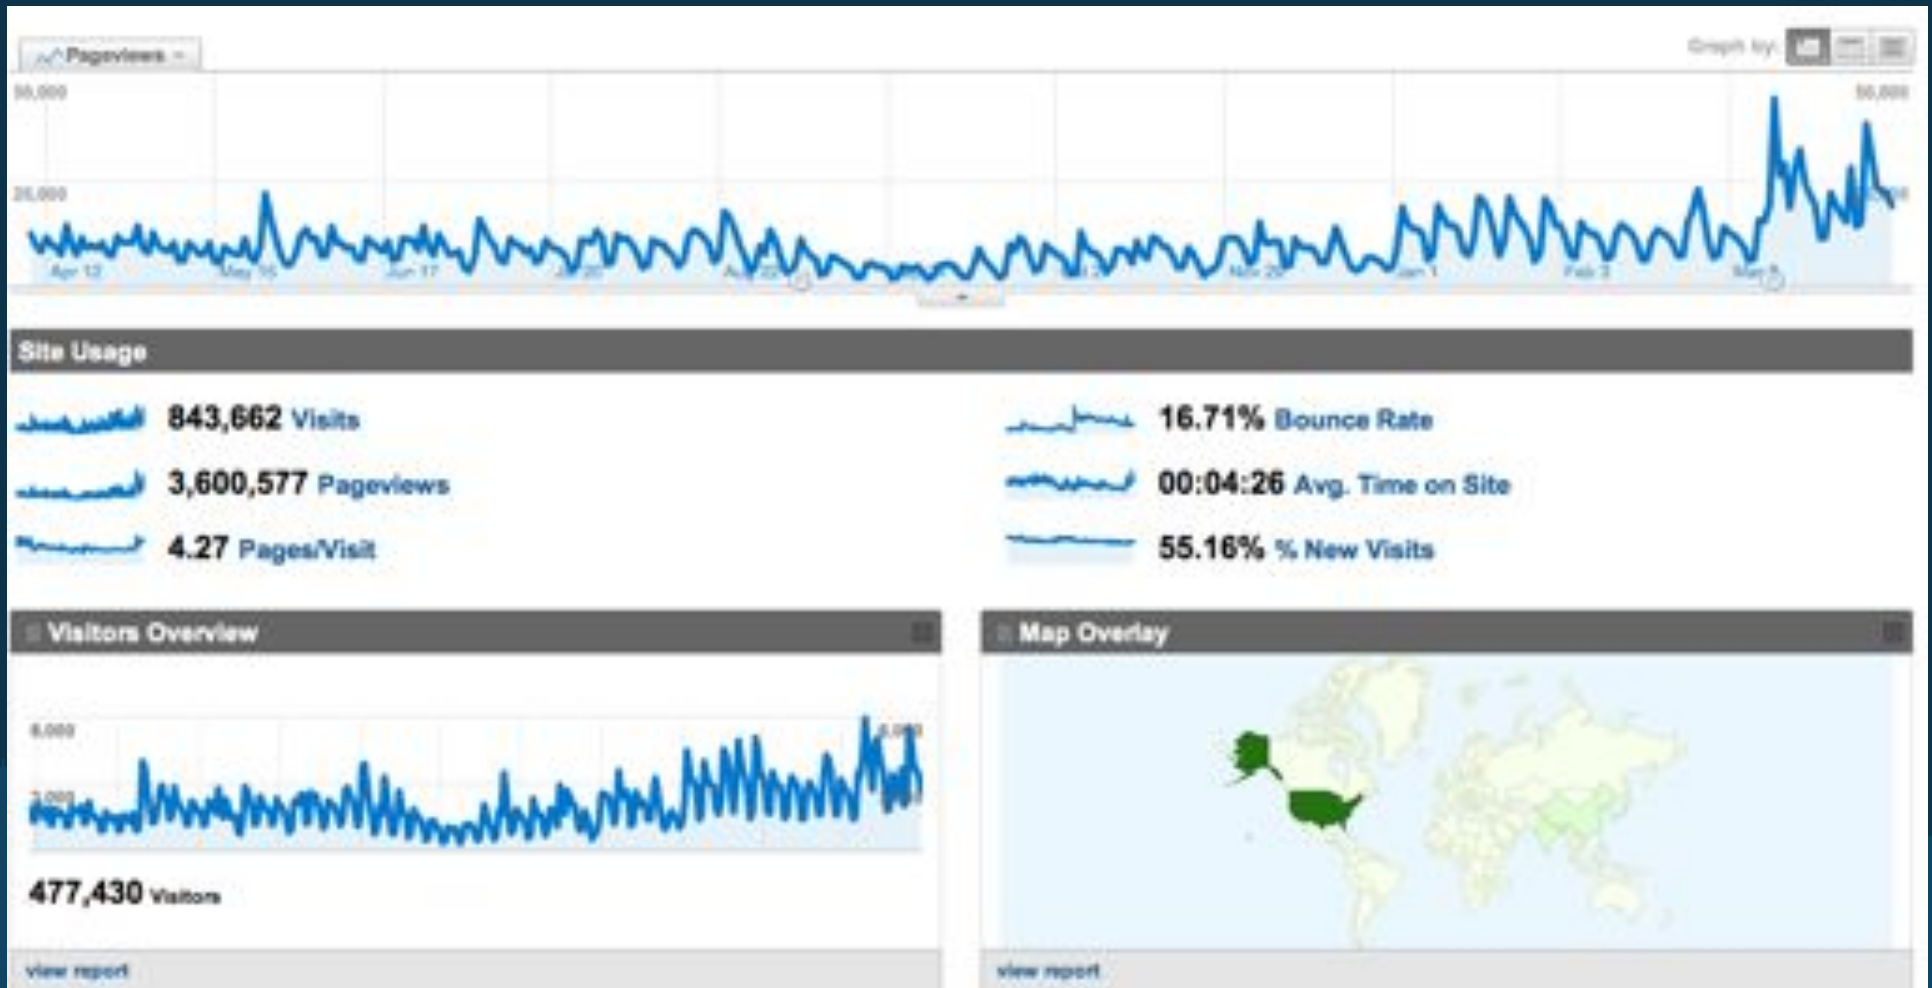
Pageviews

Graph by:

50,000

25,000

50,000

Apr 12

May 16

Jun 17

Jul 20

Aug 22

Nov 20

Jan 1

Feb 3

Mar 8

Site Usage

843,662 Visits

3,600,577 Pageviews

4.27 Pages/Visit

16.71% Bounce Rate

00:04:26 Avg. Time on Site

55.16% % New Visits

Visitors Overview

6,000

3,000

6,000

477,430 Visitors

view report

Map Overlay

view report